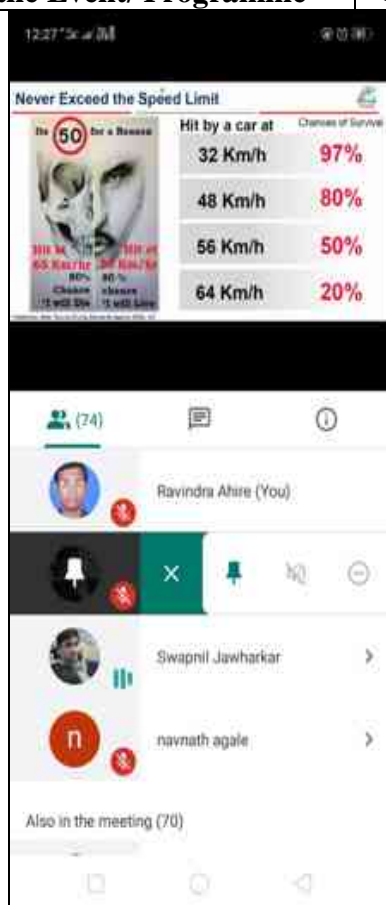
the Event/ Programme

12:27

Never Exceed the Speed Limit

Do 50 for a Reason

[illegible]

| Hit by a car at | Chances of Survival |
|---|---|
| 32 Km/h | 97% |
| 48 Km/h | 80% |
| 56 Km/h | 50% |
| 64 Km/h | 20% |

(74)

Ravindra Ahire (You)

Swapnil Jawharkar

n

navnath agale

Also in the meeting (70)